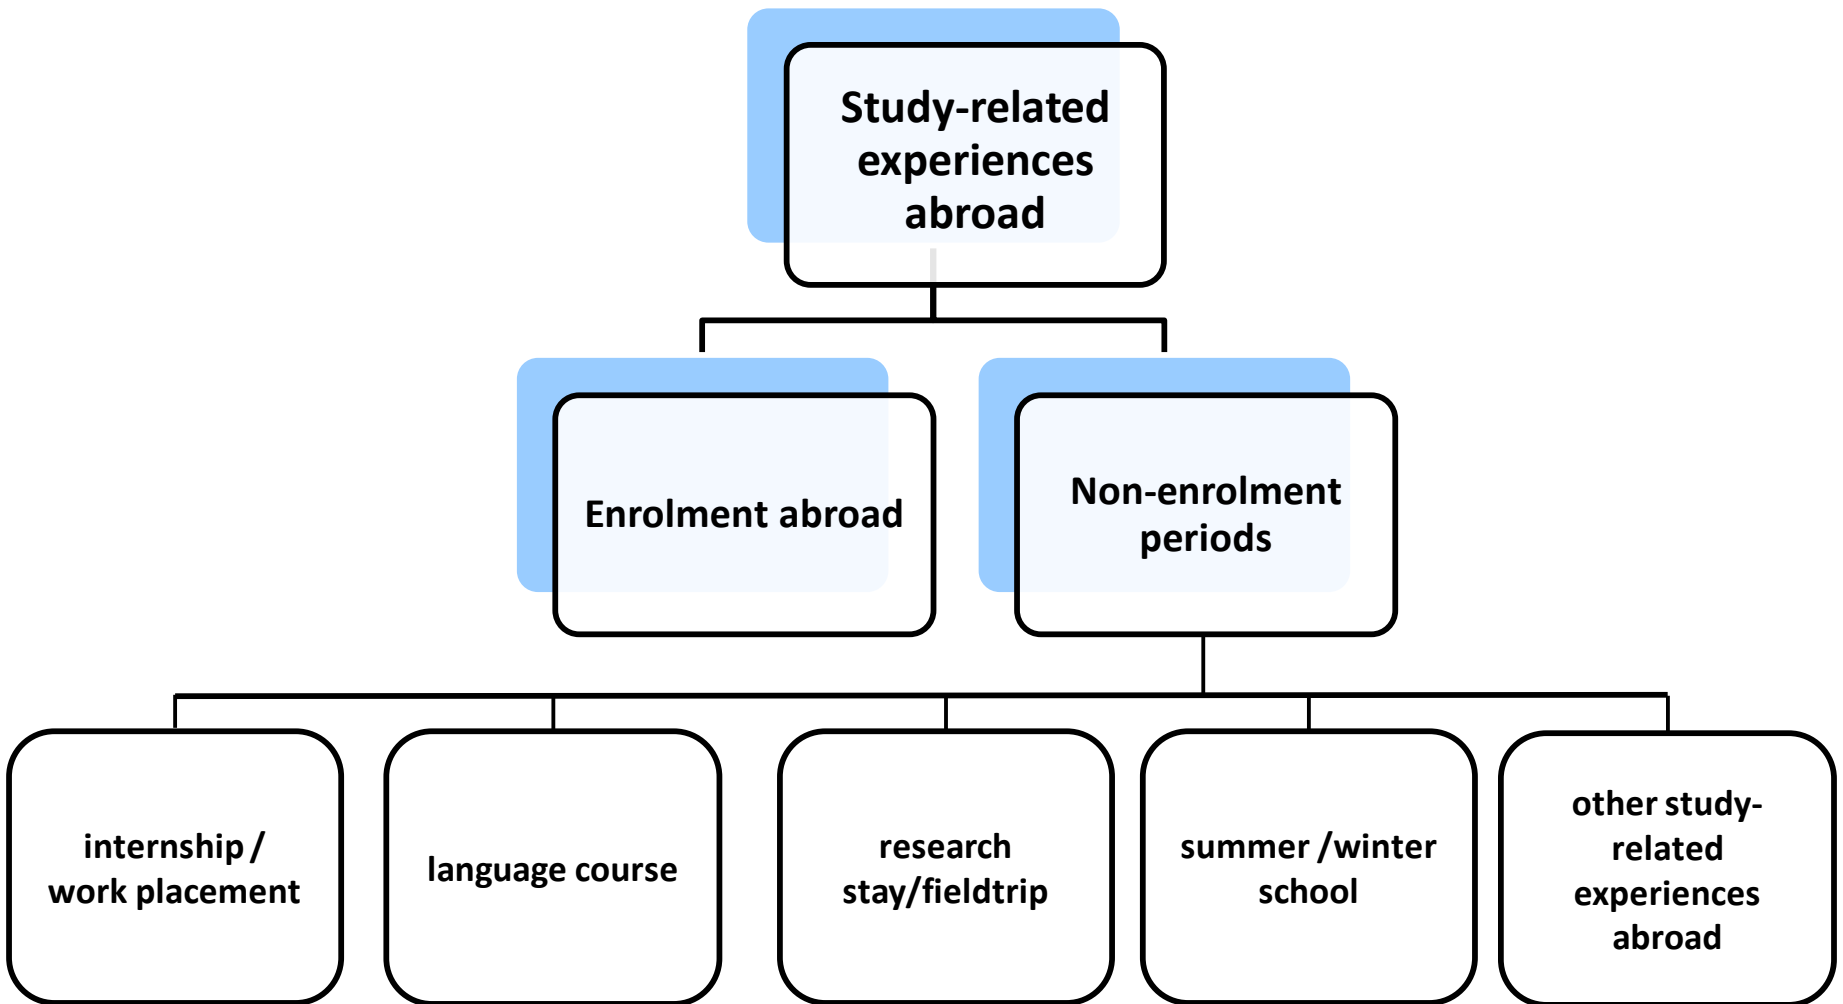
Study-related experiences abroad

Enrolment abroad

Non-enrolment periods

internship / work placement

language course

research stay/fieldtrip

summer /winter school

other study-related experiences abroad